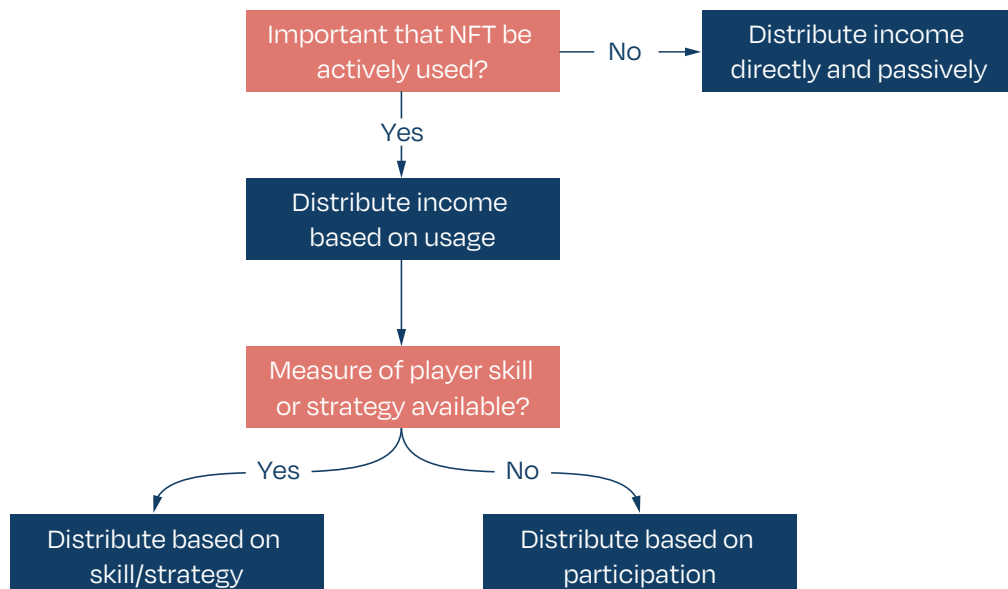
Important that NFT be actively used?

No

Distribute income directly and passively

Yes

Distribute income based on usage

Measure of player skill or strategy available?

Yes

No

Distribute based on skill/strategy

Distribute based on participation